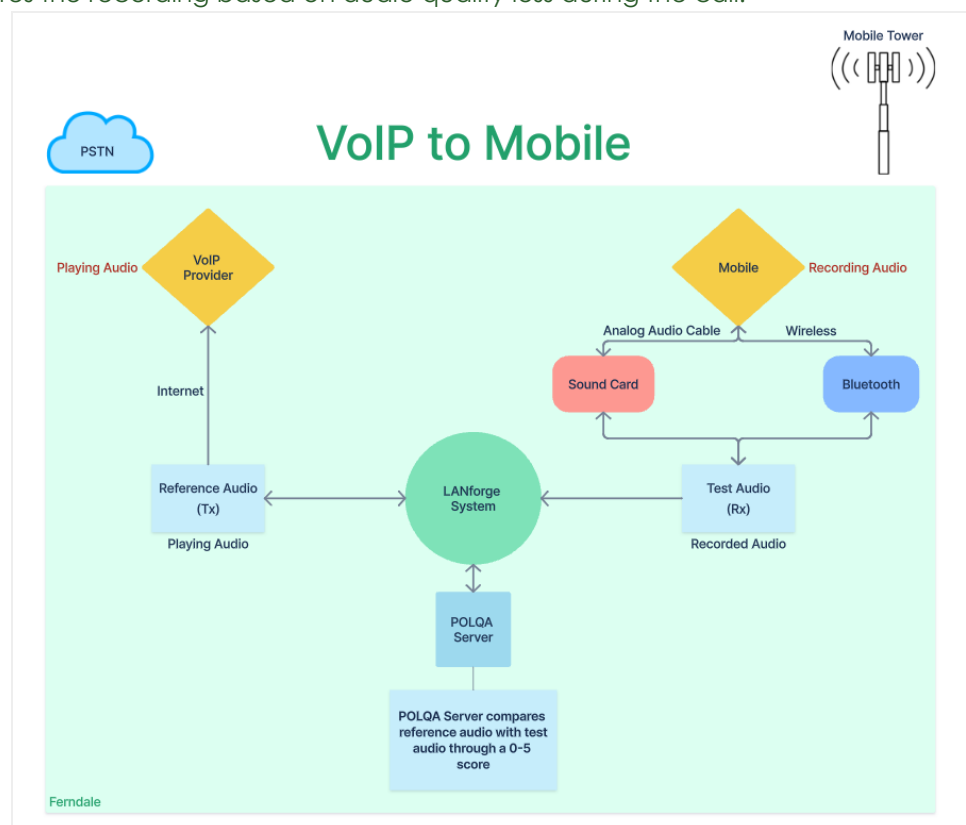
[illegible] the recording based on audio quality lost during the call.

Mobile Tower

PSTN

VoIP to Mobile

Playing Audio

VoIP Provider

Mobile

Recording Audio

Analog Audio Cable

Wireless

Sound Card

Bluetooth

Internet

Reference Audio (Tx)

Playing Audio

LANforge System

Test Audio (Rx)

Recorded Audio

POLQA Server

POLQA Server compares reference audio with test audio through a 0-5 score

Ferndale